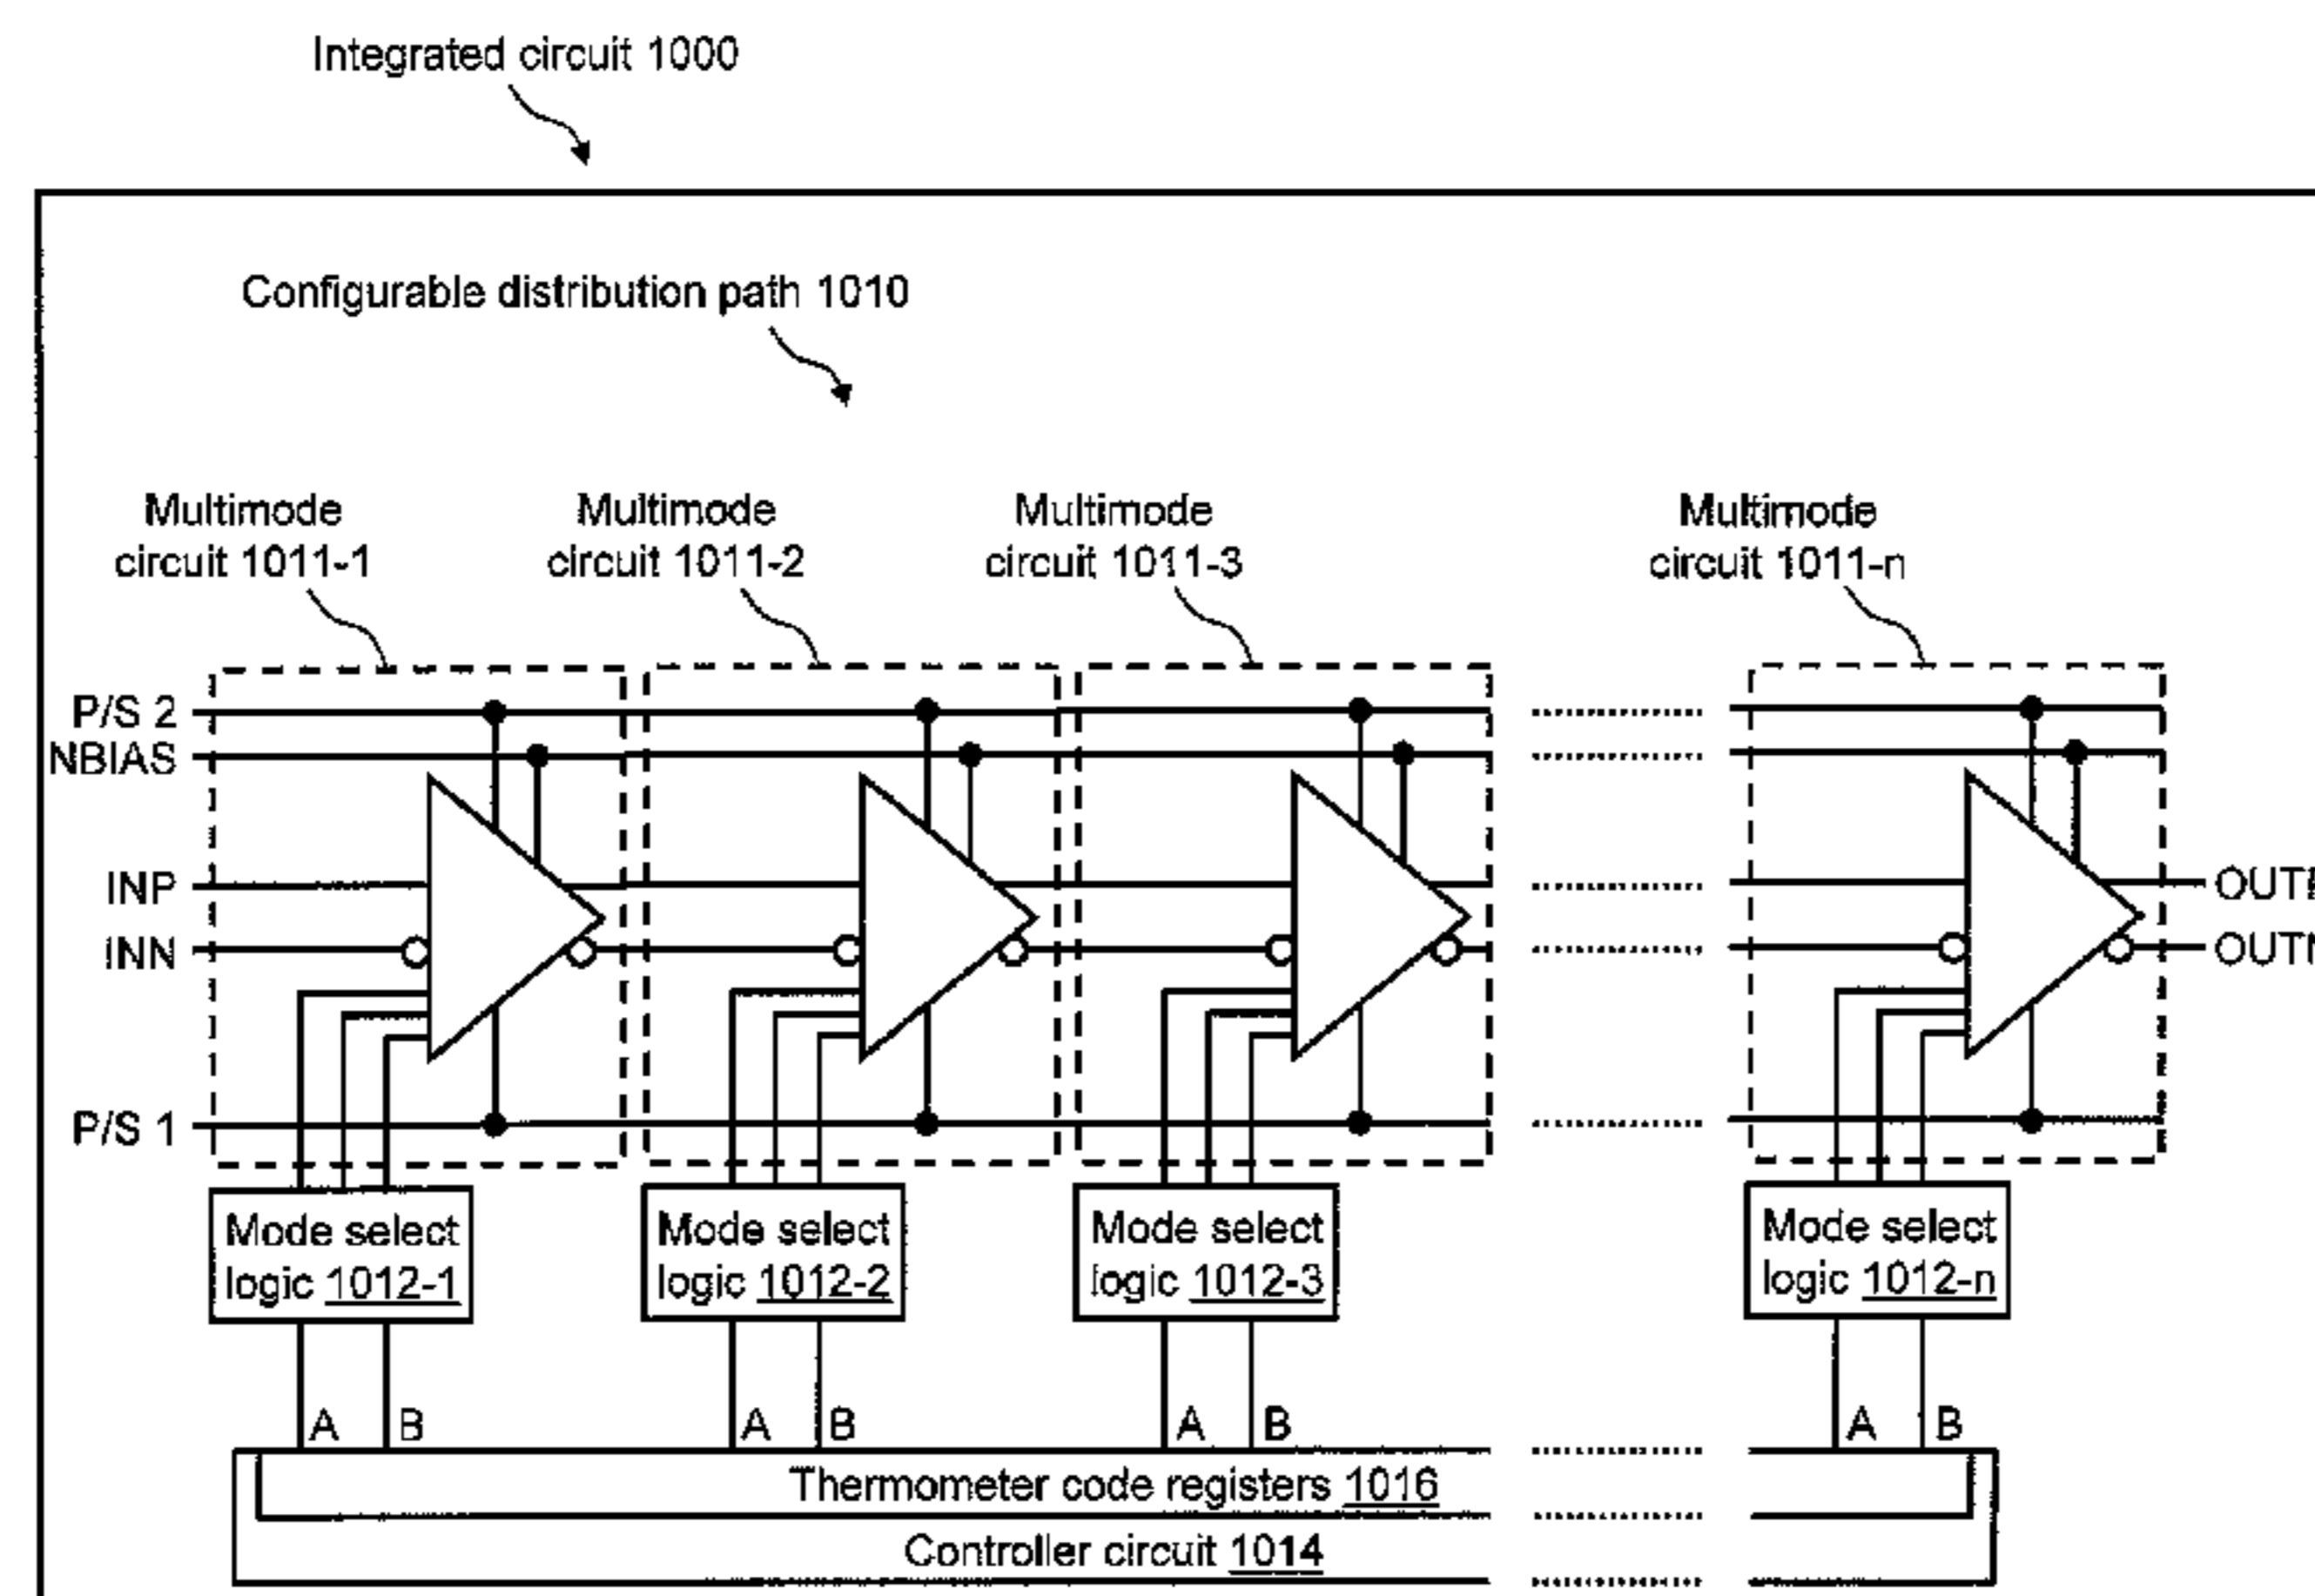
Integrated circuit 1000

Configurable distribution path 1010

Multimode circuit 1011-1

Multimode circuit 1011-2

Multimode circuit 1011-3

Multimode circuit 1011-n

P/S 2
NBIAS
INP
INN
P/S 1

OUT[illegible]
OUT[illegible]

Mode select logic 1012-1

Mode select logic 1012-2

Mode select logic 1012-3

Mode select logic 1012-n

A B A B A B A B

Thermometer code registers 1016

Controller circuit 1014